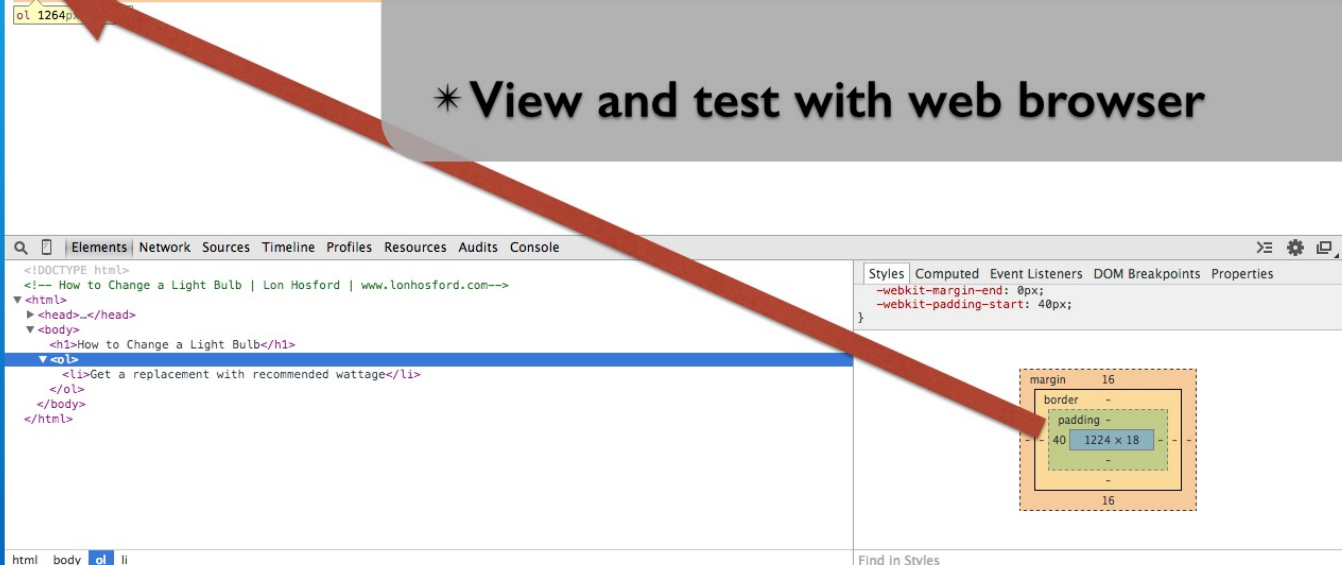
ol 1264px

✳ View and test with web browser

Elements Network Sources Timeline Profiles Resources Audits Console

<!DOCTYPE html>
<!-- How to Change a Light Bulb | Lon Hosford | www.lonhosford.com-->
▼<html>
▶<head>…</head>
▼<body>
<h1>How to Change a Light Bulb</h1>
▼<ol>
<li>Get a replacement with recommended wattage</li>
</ol>
</body>
</html>

Styles Computed Event Listeners DOM Breakpoints Properties

-webkit-margin-end: 0px;
-webkit-padding-start: 40px;
}

margin 16
border -
padding -
- - 40 1224 × 18 - - -
-
-
16

html body ol li

Find in Styles